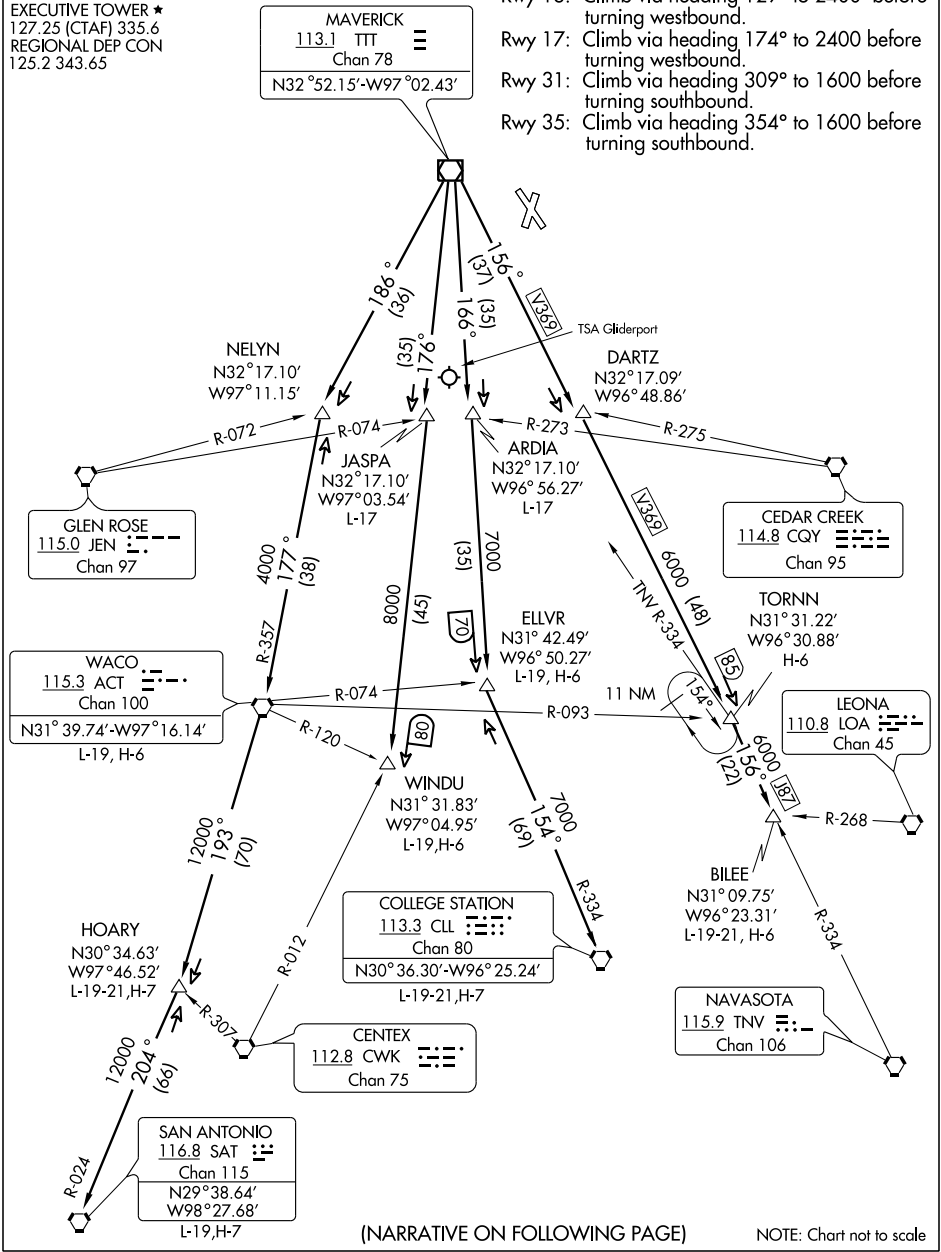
EXECUTIVE TOWER ★
127.25 (CTAF) 335.6
REGIONAL DEP CON
125.2 343.65

MAVERICK
113.1 TTT
Chan 78
N32°52.15'-W97°02.43'

Rwy 13: Climb via heading 127° to 2400 before turning westbound.
Rwy 17: Climb via heading 174° to 2400 before turning westbound.
Rwy 31: Climb via heading 309° to 1600 before turning southbound.
Rwy 35: Climb via heading 354° to 1600 before turning southbound.

186° (36)
(35) 176°
166° (35)
156° (37)
V369
TSA Gliderport

NELYN
N32°17.10'
W97°11.15'

DARTZ
N32°17.09'
W96°48.86'

R-072
R-074
R-273
R-275

JASPA
N32°17.10'
W97°03.54'
L-17

ARDIA
N32°17.10'
W96°56.27'
L-17

GLEN ROSE
115.0 JEN
Chan 97

CEDAR CREEK
114.8 CQY
Chan 95

V369
4000 177° (38)
8000 (45)
(35) 7000
TNV R-334
6000 (48)

TORNN
N31°31.22'
W96°30.88'
H-6

ELLVR
N31° 42.49'
W96° 50.27'
L-19, H-6

70
85

R-357

WACO
115.3 ACT
Chan 100
N31° 39.74'-W97°16.14'
L-19, H-6

R-074
11 NM
154°
R-093

LEONA
110.8 LOA
Chan 45

R-120
80
6000 156° (22)
187

WINDU
N31°31.83'
W97°04.95'
L-19,H-6

7000 154° (69)

R-268

12000 193° (70)

BILEE
N31°09.75'
W96°23.31'
L-19-21, H-6

R-334

COLLEGE STATION
113.3 CLL
Chan 80
N30°36.30'-W96°25.24'
L-19-21,H-7

R-012
R-334

HOARY
N30°34.63'
W97°46.52'
L-19-21,H-7

R-307

NAVASOTA
115.9 TNV
Chan 106

CENTEX
112.8 CWK
Chan 75

12000 204° (66)

SAN ANTONIO
116.8 SAT
Chan 115
N29°38.64'
W98°27.68'
L-19,H-7

R-024

(NARRATIVE ON FOLLOWING PAGE)

NOTE: Chart not to scale